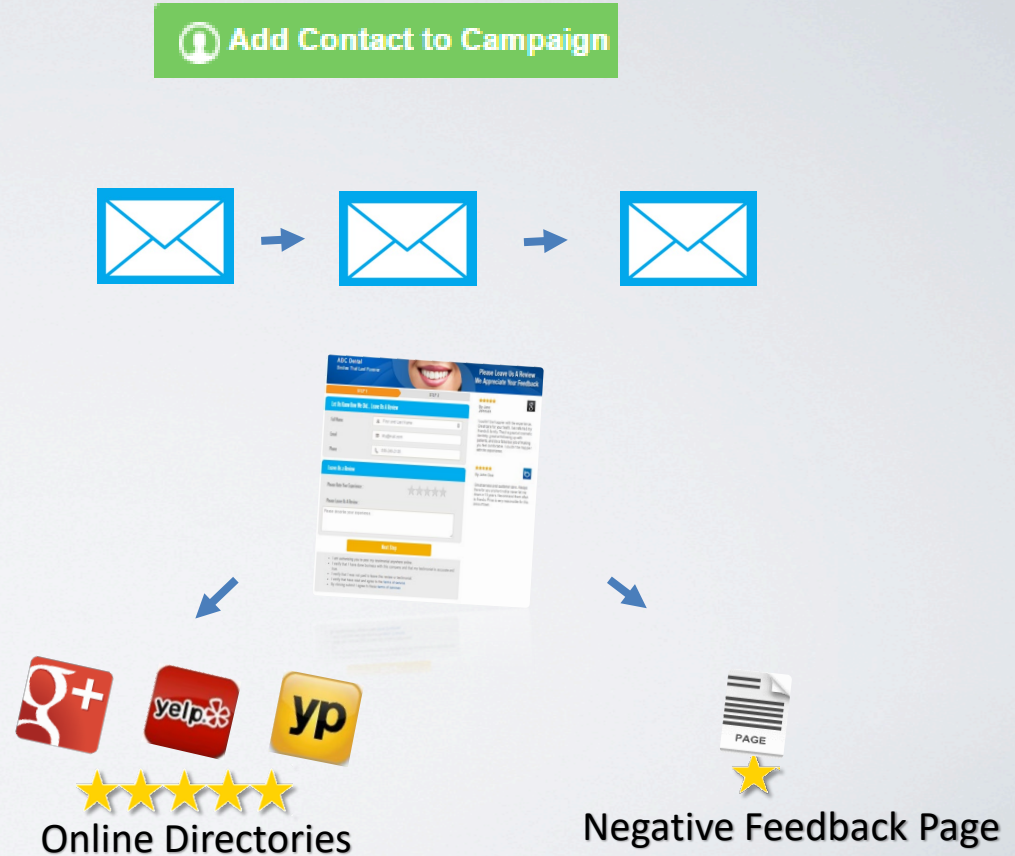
Add Contact to Campaign

ABC Dental
Smiles That Last Forever

Please Leave Us A Review
We Appreciate Your Feedback

STEP 1
STEP 2

Let Us Know How We Did... Leave Us A Review

Full Name
Email
Phone

Leave Us a Review

Please Rate Your Experience
Please Leave Us A Review

Next Step

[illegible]

g+
yelp
yp

Online Directories

PAGE

Negative Feedback Page